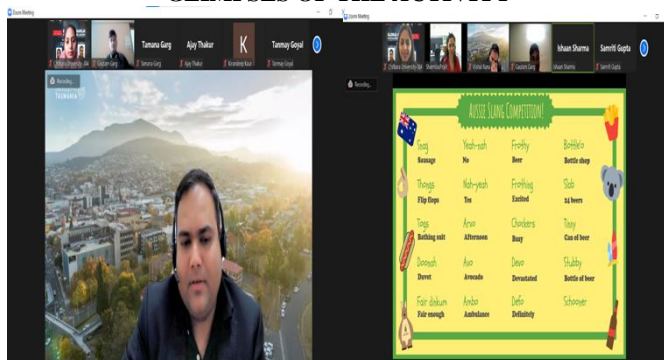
GLIMPSES OF THE ACTIVITY

Zoom Meeting

Chitkara University Ab | Gautam Garg | Tamana Garg | Ajay Thakur | Kirandeep Kaur | Tanmay Goyal

Tamana Garg | Ajay Thakur | K | Tanmay Goyal

Recording...

TASMANIA

Zoom Meeting

Chitkara University Ab | Sharmistha | Vishal Nanda | Gautam Garg | Ishaan Sharma | Samrit Gupta

Ishaan Sharma | Samrit Gupta

Recording...

Aussie Slang Competition!

| | | | |
|---|---|---|---|
| Snag | Yeah-nah | Frothy | Bottle-o |
| Sausage | No | Beer | Bottle shop |
| Thongs | Nah-yeah | Frothing | Slab |
| Flip flops | Yes | Excited | 24 beers |
| Togs | Arvo | Chockers | Tinny |
| Bathing suit | Afternoon | Busy | Can of beer |
| Doonah | Avo | Devo | Stubby |
| Duvet | Avocado | Devastated | Bottle of beer |
| Fair dinkum | Ambo | Defo | Schooner |
| Fair enough | Ambulance | Definitely | |